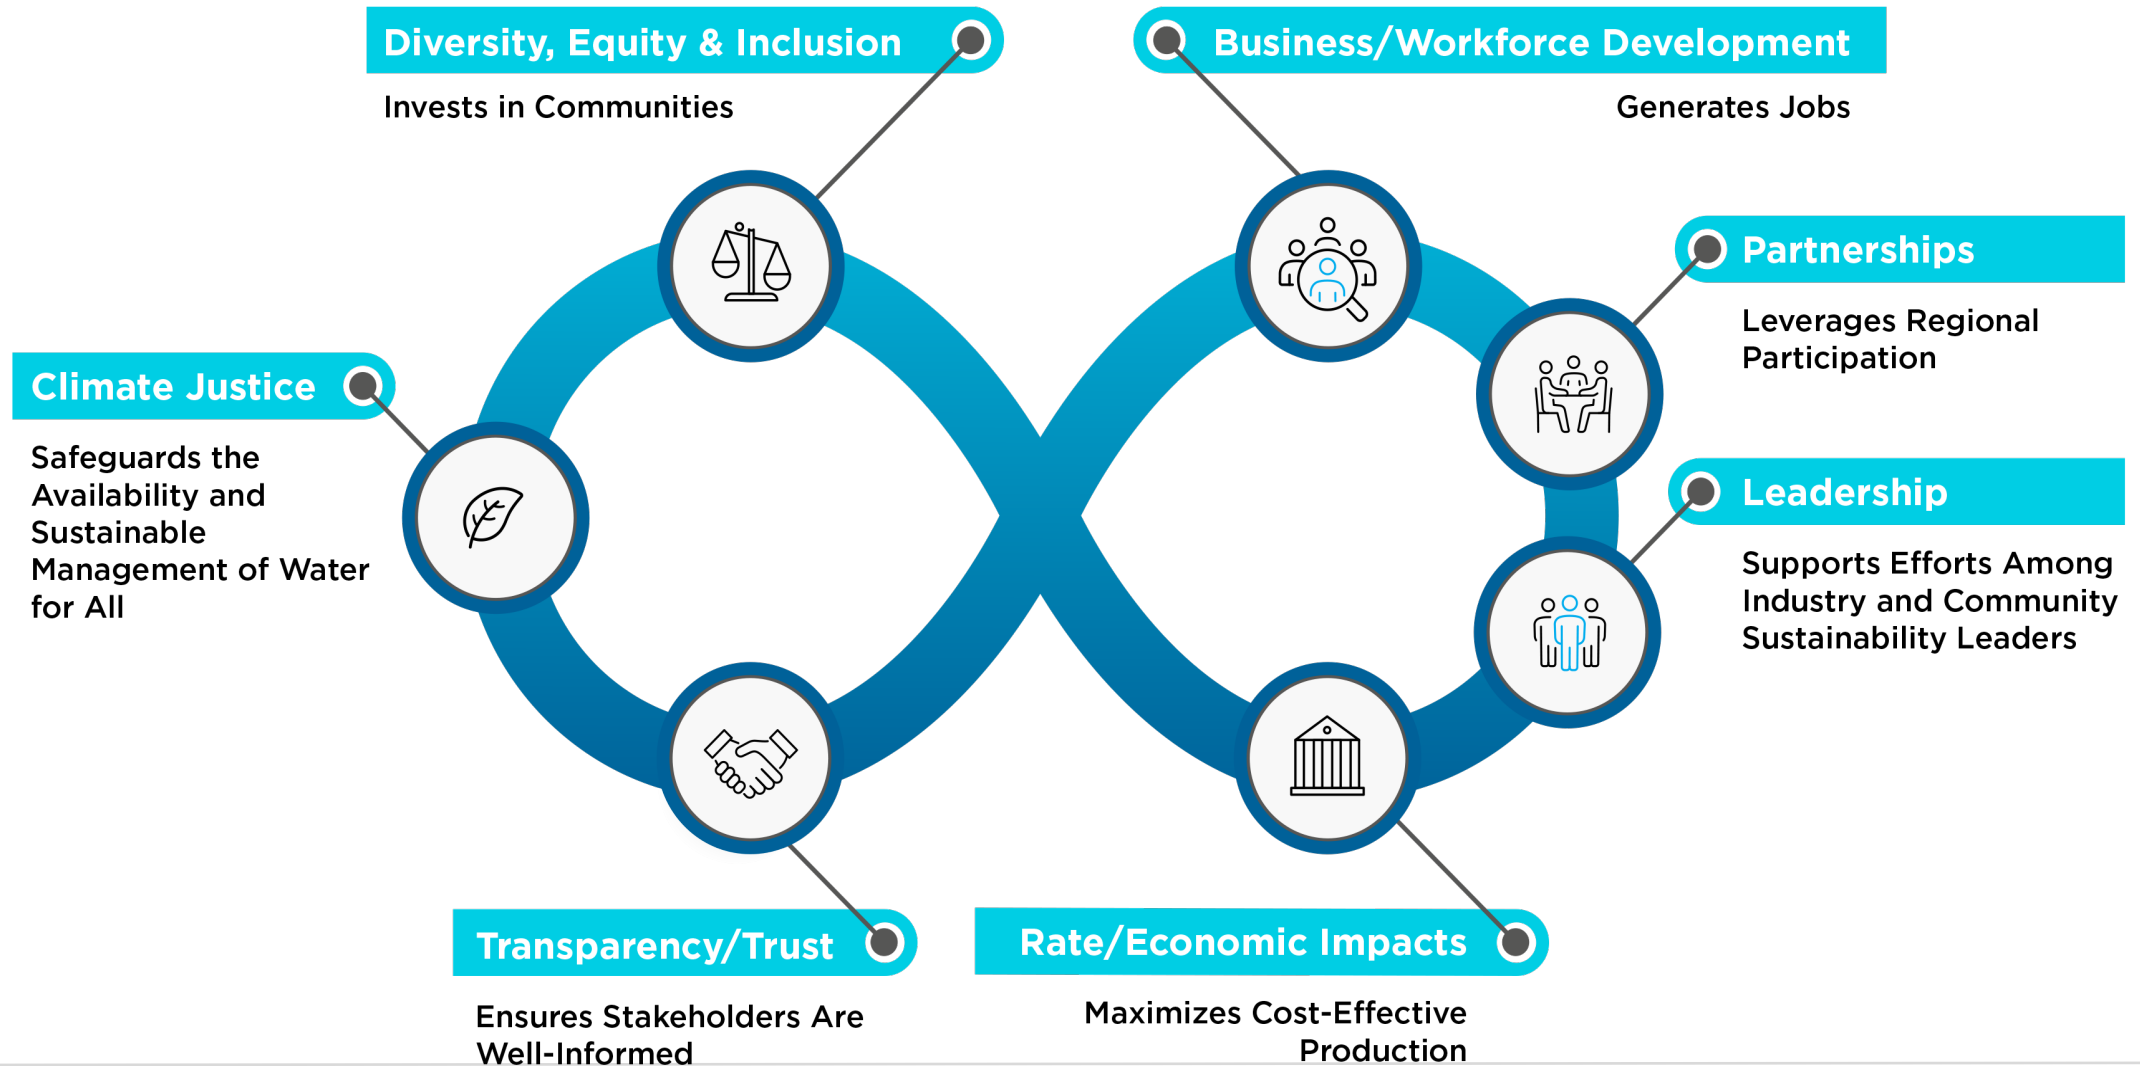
Diversity, Equity & Inclusion

Invests in Communities

Business/Workforce Development

Generates Jobs

Partnerships

Leverages Regional Participation

Climate Justice

Safeguards the Availability and Sustainable Management of Water for All

Leadership

Supports Efforts Among Industry and Community Sustainability Leaders

Transparency/Trust

Ensures Stakeholders Are Well-Informed

Rate/Economic Impacts

Maximizes Cost-Effective Production